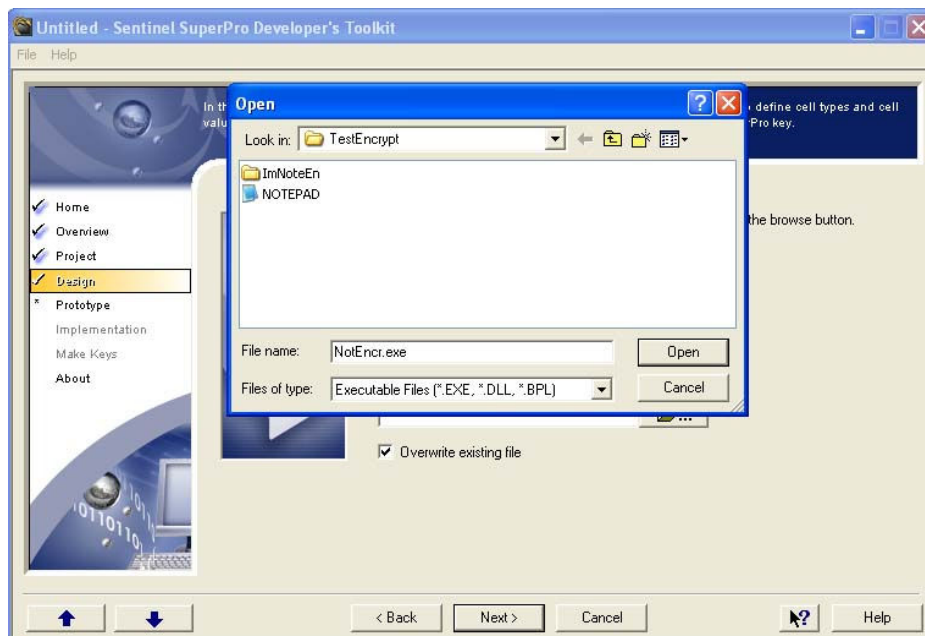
Untitled - Sentinel SuperPro Developer's Toolkit

File Help

In th
valu

define cell types and cell
Pro key.

Home
Overview
Project
Design
Prototype
Implementation
Make Keys
About

the browse button.

Open

Look in: TestEncrypt

ImNoteEn
NOTEPAD

File name: NotEncr.exe
Open

Files of type: Executable Files (*.EXE, *.DLL, *.BPL)
Cancel

Overwrite existing file

< Back
Next >
Cancel
Help